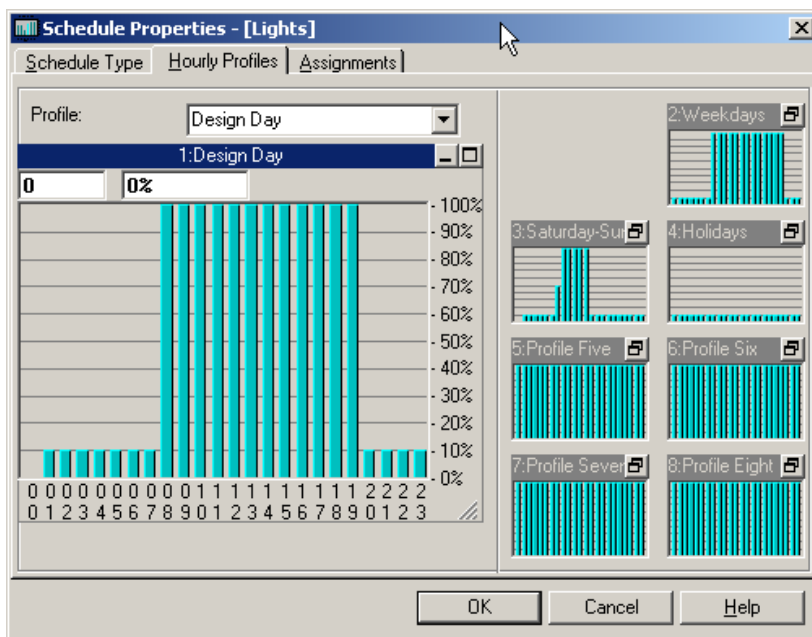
Schedule Properties - [Lights]

Schedule Type | Hourly Profiles | Assignments

Profile: Design Day

1:Design Day

0 | 0%

100%
90%
80%
70%
60%
50%
40%
30%
20%
10%
0%

00 01 02 03 04 05 06 07 08 09 10 11 12 13 14 15 16 17 18 19 20 21 22 23

2:Weekdays

3:Saturday-Sur

4:Holidays

5:Profile Five

6:Profile Six

7:Profile Sever

8:Profile Eight

OK | Cancel | Help